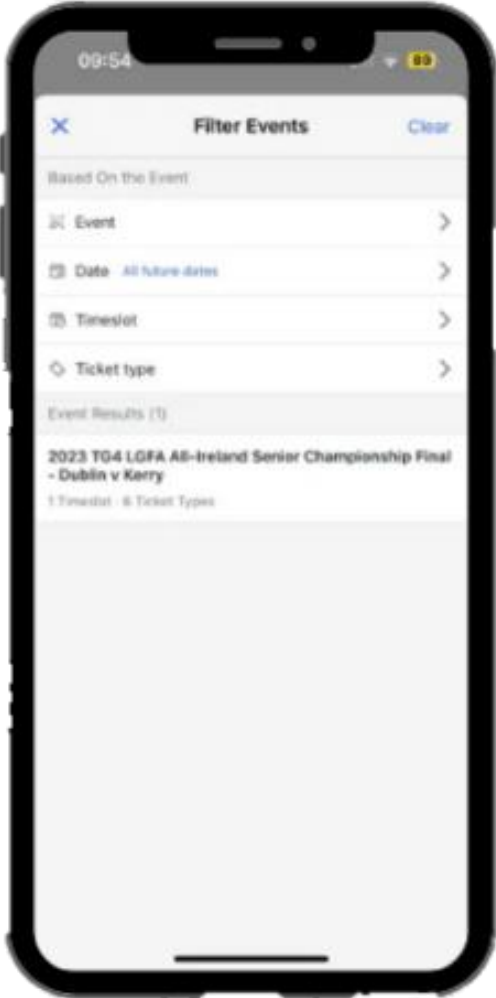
09:54

89

Filter Events

Clear

Based On the Event

Event

Date All future dates

Timeslot

Ticket type

Event Results (1)

2023 TG4 LGFA All-Ireland Senior Championship Final - Dublin v Kerry

1 Timeslot · 6 Ticket Types